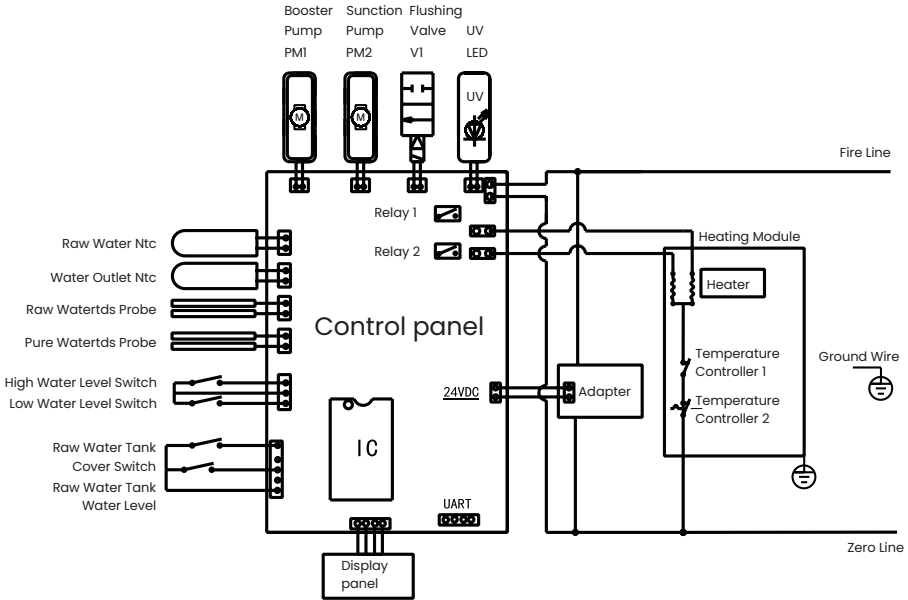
Booster Pump PM1

Sunction Pump PM2

Flushing Valve V1

UV LED

M

M

UV

Fire Line

Relay 1

Relay 2

Heating Module

Raw Water Ntc

Water Outlet Ntc

Heater

Raw Watertds Probe

Control panel

Pure Watertds Probe

Ground Wire

Temperature Controller 1

High Water Level Switch

24VDC

Adapter

Low Water Level Switch

Temperature Controller 2

IC

Raw Water Tank Cover Switch

Raw Water Tank Water Level

UART

Zero Line

Display panel